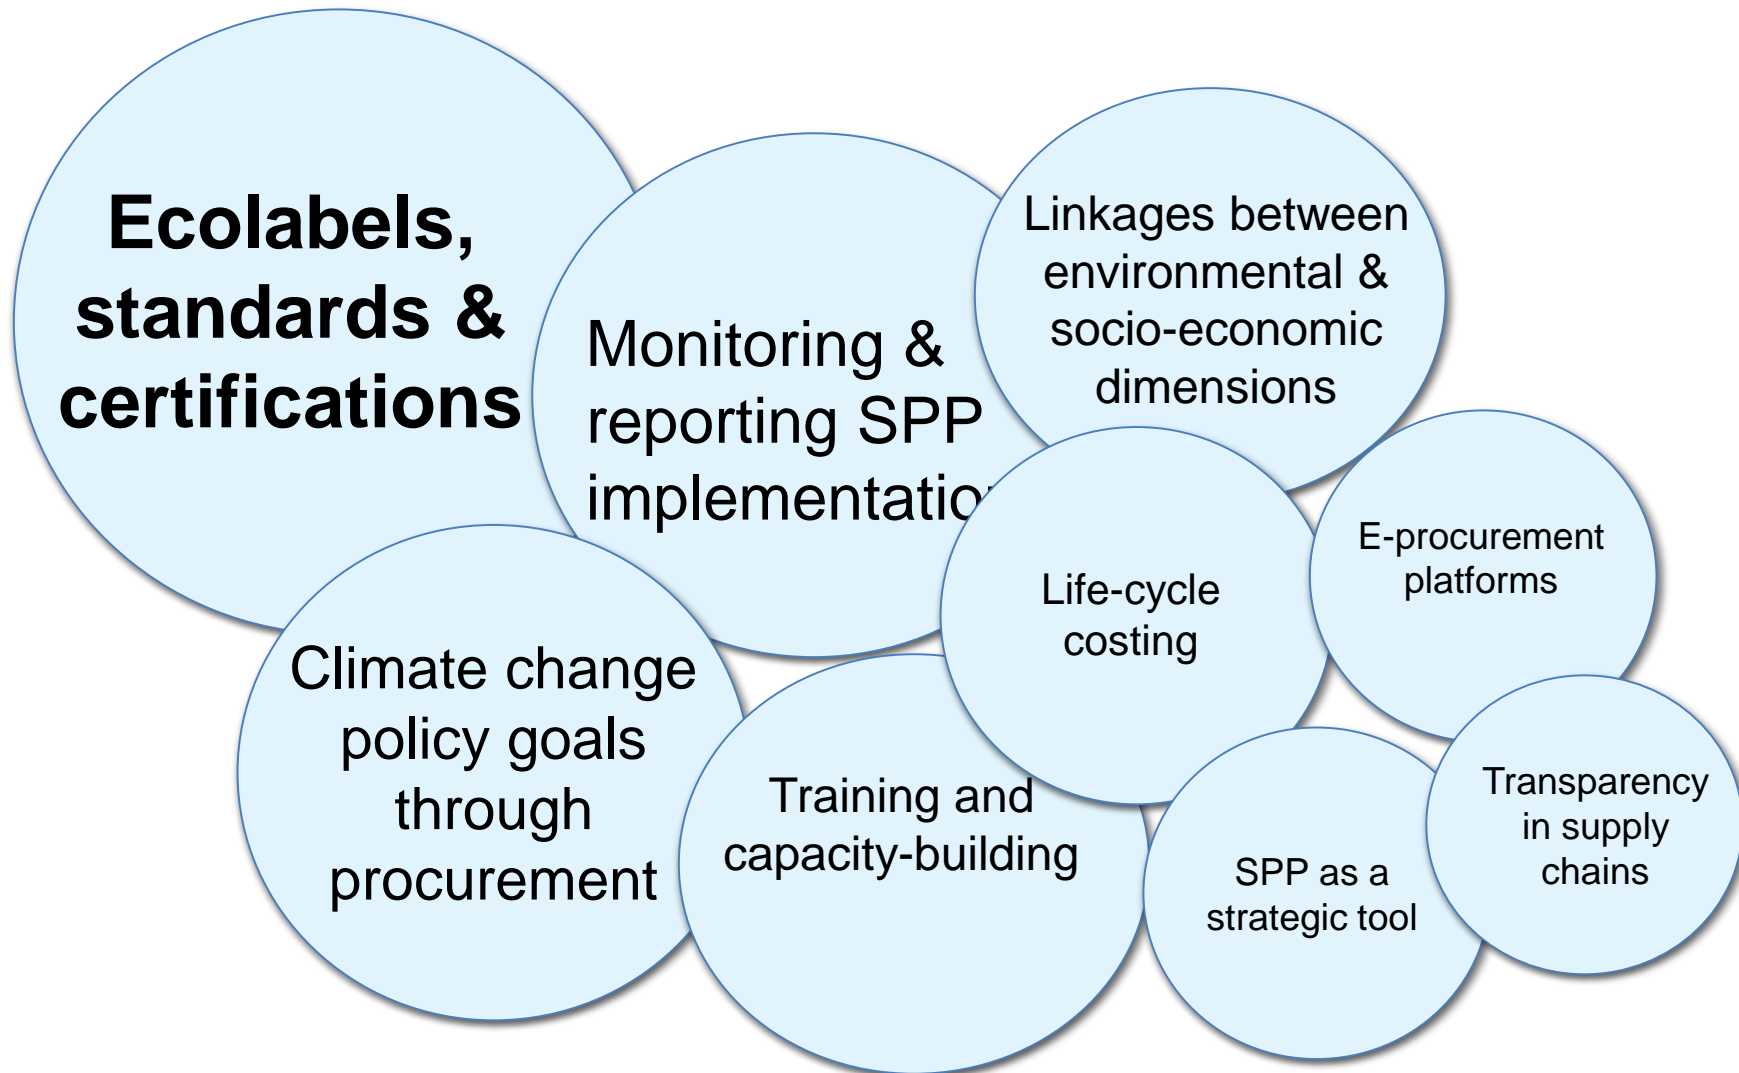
Ecolabels, standards & certifications

Monitoring & reporting SPP implementatio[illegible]

Linkages between environmental & socio-economic dimensions

Life-cycle costing

E-procurement platforms

Climate change policy goals through procurement

Training and capacity-building

SPP as a strategic tool

Transparency in supply chains